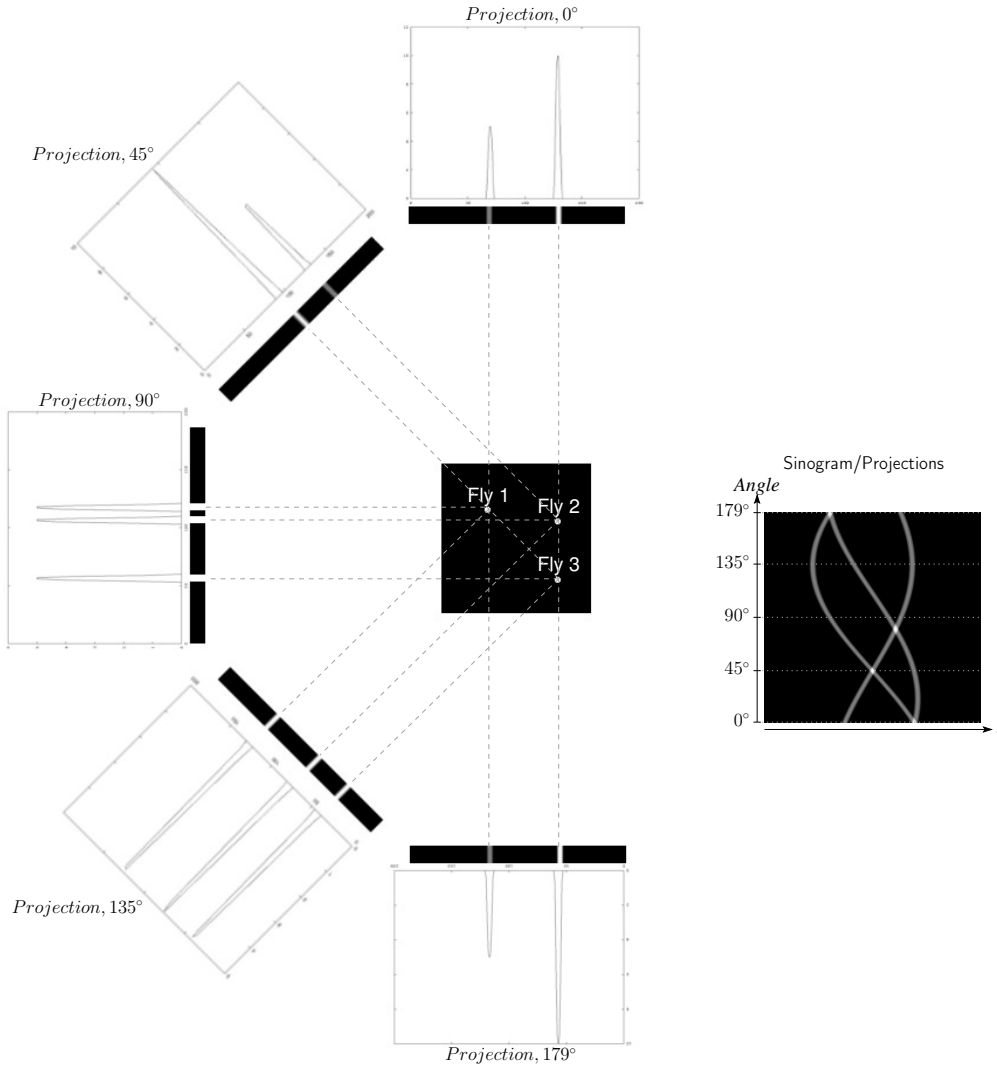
$Projection, 0^\circ$

$Projection, 45^\circ$

$Projection, 90^\circ$

Fly 1
Fly 2
Fly 3

Sinogram/Projections
Angle
$179^\circ$
$135^\circ$
$90^\circ$
$45^\circ$
$0^\circ$

$Projection, 135^\circ$

$Projection, 179^\circ$